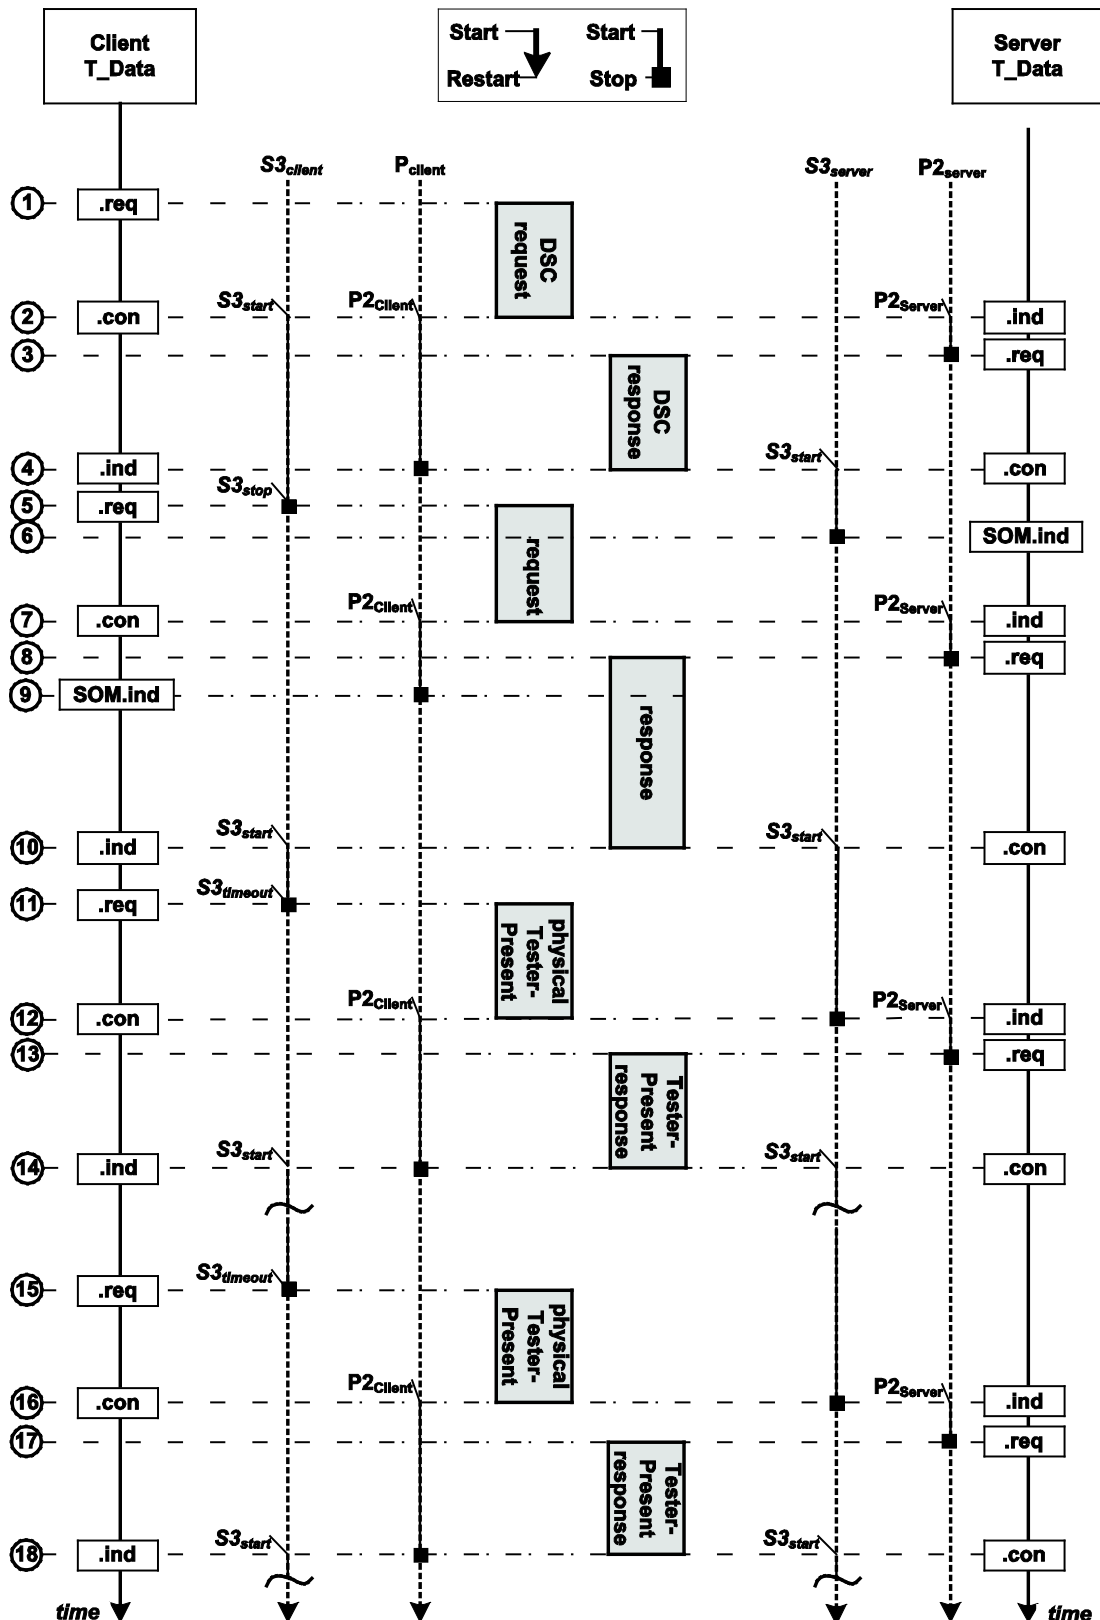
Client
T_Data

Start
Restart

Start
Stop

Server
T_Data

$S3_{client}$ $P_{client}$ $S3_{server}$ $P2_{server}$

1 .req
DSC request

2 .con $S3_{start}$ $P2_{Client}$ $P2_{Server}$ .ind

3 .req
DSC response

4 .ind $S3_{start}$ .con

5 .req $S3_{stop}$

6 SOM.ind
request

7 .con $P2_{Client}$ $P2_{Server}$ .ind

8 .req

9 SOM.ind
response

10 .ind $S3_{start}$ $S3_{start}$ .con

11 .req $S3_{timeout}$
physical Tester-Present

12 .con $P2_{Client}$ $P2_{Server}$ .ind

13 .req
Tester-Present response

14 .ind $S3_{start}$ $S3_{start}$ .con

15 .req $S3_{timeout}$
physical Tester-Present

16 .con $P2_{Client}$ $P2_{Server}$ .ind

17 .req
Tester-Present response

18 .ind $S3_{start}$ $S3_{start}$ .con

time
time